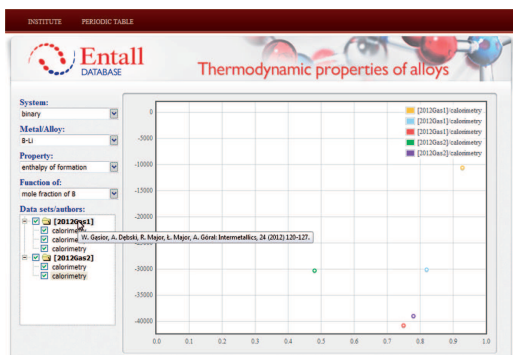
INSTITUTE PERIODIC TABLE

Entall DATABASE

Thermodynamic properties of alloys

System:
binary

Metal/Alloy:
B-Li

Property:
enthalpy of formation

Function of:
mole fraction of B

Data sets/authors:
[2012Gas1]
calorimetry
calorimetry
calorimetry
[2012Gas2]
calorimetry
calorimetry

W. Gasior, A. Debski, R. Major, Ł. Major, A. Góral: Intermetallics, 24 (2012) 120-127.

[2012Gas1]/calorimetry
[2012Gas1]/calorimetry
[2012Gas1]/calorimetry
[2012Gas2]/calorimetry
[2012Gas2]/calorimetry

0
-5000
-10000
-15000
-20000
-25000
-30000
-35000
-40000

0.0 0.1 0.2 0.3 0.4 0.5 0.6 0.7 0.8 0.9 1.0